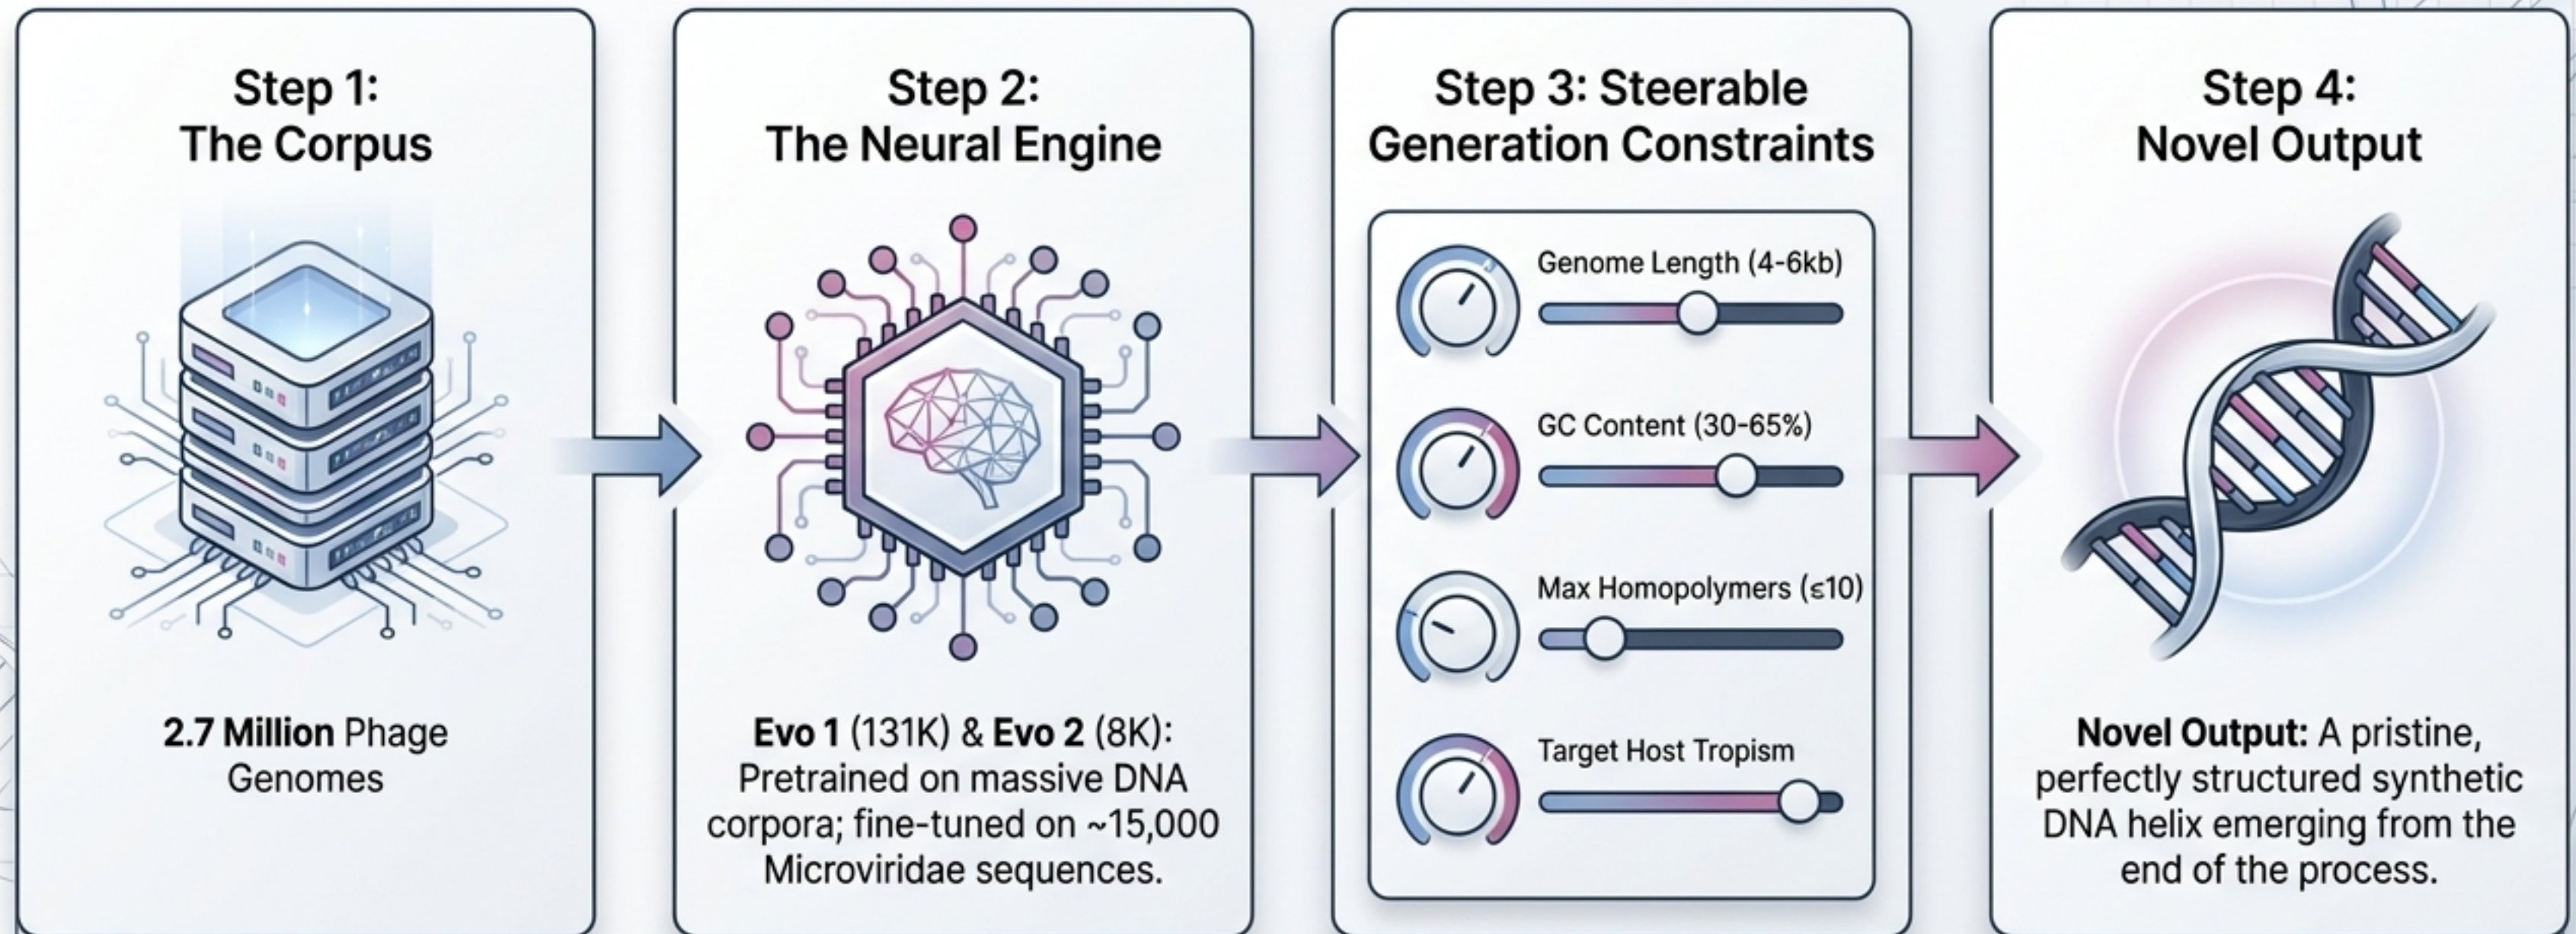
Step 1:
The Corpus

2.7 Million Phage Genomes

Step 2:
The Neural Engine

Evo 1 (131K) & Evo 2 (8K): Pretrained on massive DNA corpora; fine-tuned on ~15,000 Microviridae sequences.

Step 3: Steerable Generation Constraints

Genome Length (4-6kb)

GC Content (30-65%)

Max Homopolymers (≤10)

Target Host Tropism

Step 4:
Novel Output

Novel Output: A pristine, perfectly structured synthetic DNA helix emerging from the end of the process.